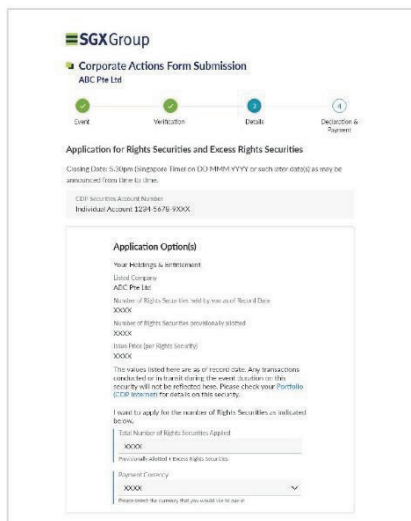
SGX Group

Corporate Actions Form Submission
ABC Pte Ltd

Event
Verification
3
Details
4
Declaration & Payment

Application for Rights Securities and Excess Rights Securities

Closing Date: 5.30pm (Singapore Time) on DD-MMM-YYYY or such other date(s) as may be announced from time to time.

CDP Securities Account Number
Individual Account 1234-5678-9XXX

Application Option(s)

Your Holdings & Entitlement

Listed Company
ABC Pte Ltd

Number of Rights Securities held by you as of Record Date
XXXX

Number of Rights Securities provisionally allotted
XXXX

Issue Price (per Rights Security)
XXXX

The values listed here are as of record date. Any transactions conducted or in transit during the event duration on this security will not be reflected here. Please check your Portfolio (CDP Internet) for details on this security.

I want to apply for the number of Rights Securities as indicated below.

Total Number of Rights Securities Applied
XXXX
Provisionally Allotted + Excess Rights Securities

Payment Currency
XXXX
Please select the currency that you would like to pay in